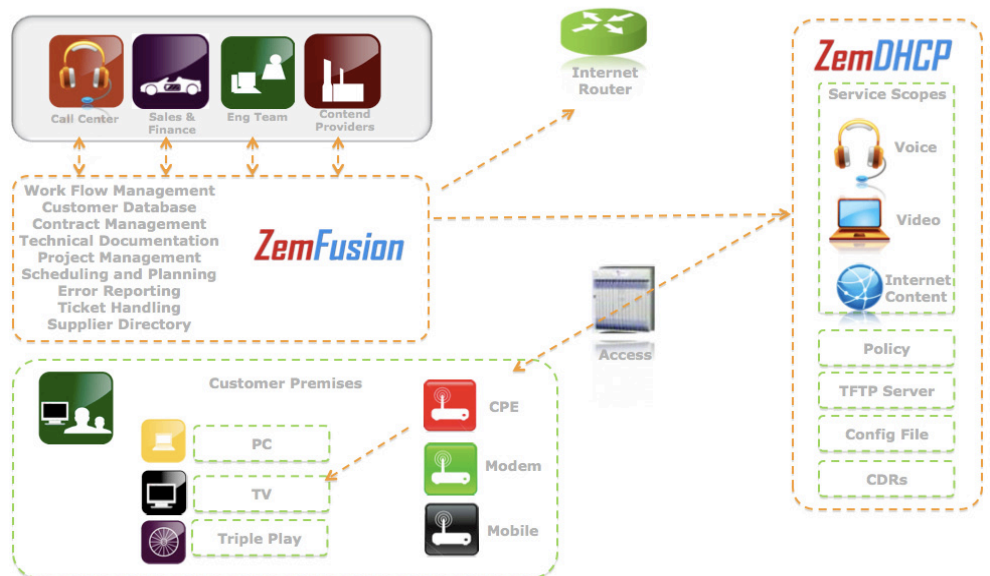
Call Center
Sales & Finance
Eng Team
Contend Providers

Internet Router

ZemDHCP
Service Scopes
Voice
Video
Internet Content
Policy
TFTP Server
Config File
CDRs

Work Flow Management
Customer Database
Contract Management
Technical Documentation
Project Management
Scheduling and Planning
Error Reporting
Ticket Handling
Supplier Directory

ZemFusion

Access

Customer Premises
PC
TV
Triple Play
CPE
Modem
Mobile